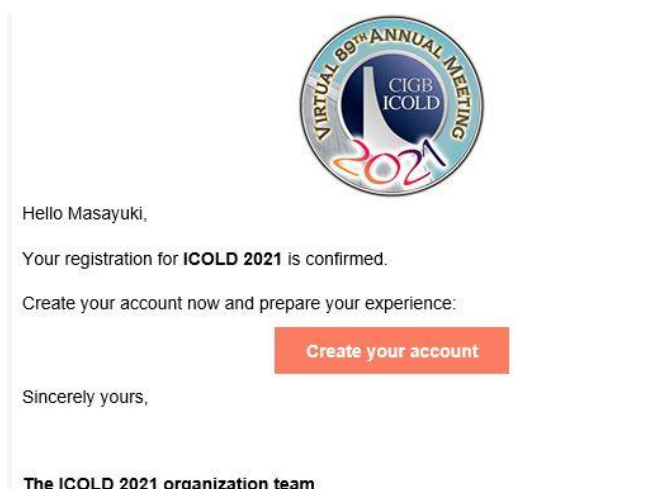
VIRTUAL 89$^{TH}$ ANNUAL MEETING
CIGB
ICOLD
2021

Hello Masayuki,

Your registration for **ICOLD 2021** is confirmed.

Create your account now and prepare your experience:

Create your account

Sincerely yours,

**The ICOLD 2021 organization team**